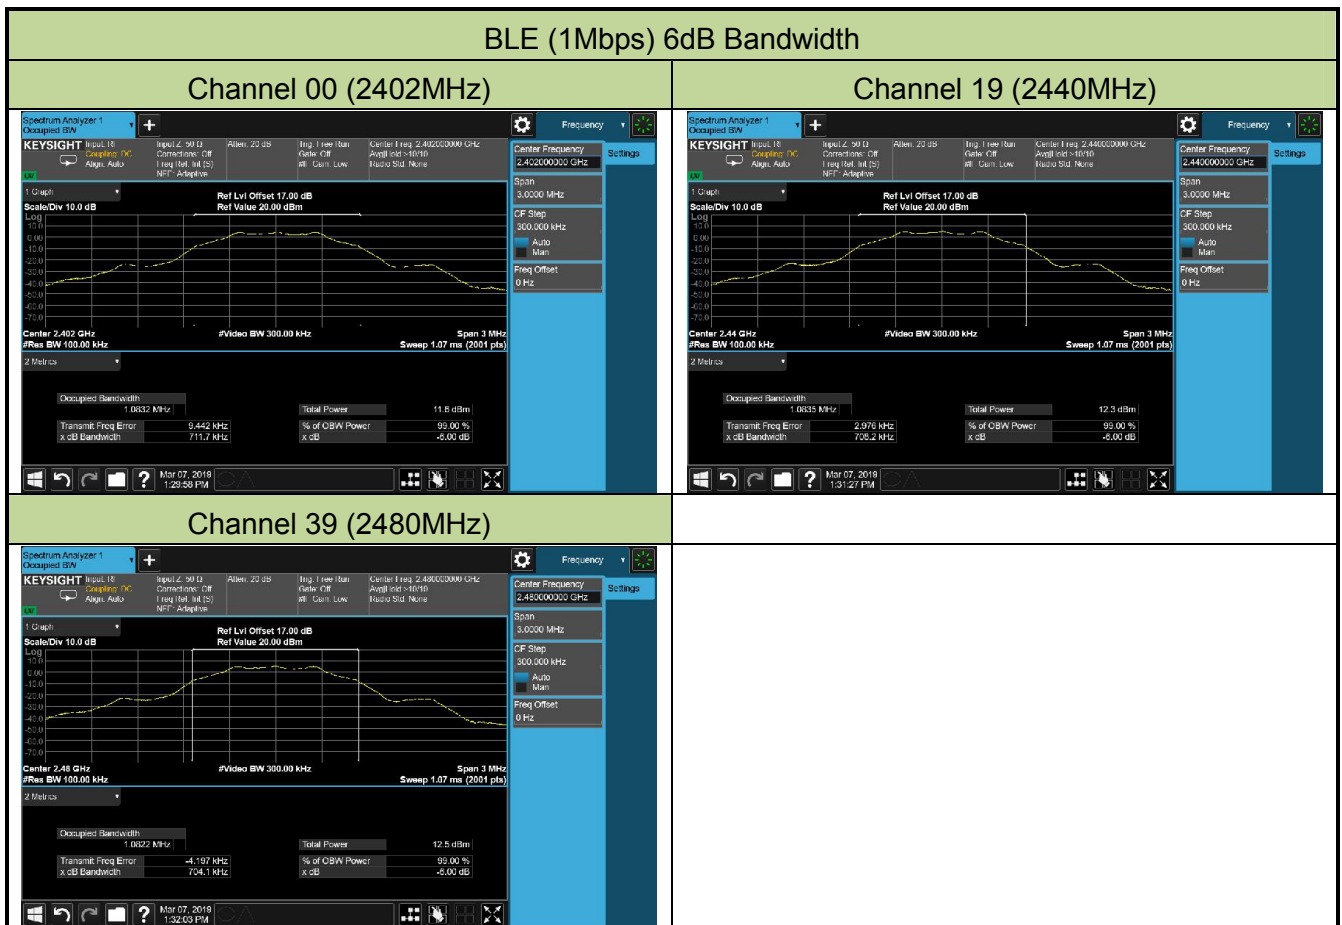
BLE (1Mbps) 6dB Bandwidth

| Channel 00 (2402MHz) | Channel 19 (2440MHz) |
|---|---|
| Spectrum Analyzer 1 Occupied BW + Frequency KEYSIGHT Input: RF Coupling: DC Align: Auto Input Z: 50 Ω Corrections: Off Freq Ref: Int (S) NFE: Adaptive Atten: 20 dB Trig: Free Run Gate: Off #IF Gain: Low Center Freq: 2.402000000 GHz Avg\|Hold:>10/10 Radio Std: None Center Frequency 2.402000000 GHz Settings 1 Graph Scale/Div 10.0 dB Log Ref Lvl Offset 17.00 dB Ref Value 20.00 dBm 10.0 0.00 -10.0 -20.0 -30.0 -40.0 -50.0 -60.0 -70.0 Span 3.0000 MHz CF Step 300.000 kHz Auto Man Freq Offset 0 Hz Center 2.402 GHz #Res BW 100.00 kHz #Video BW 300.00 kHz Span 3 MHz Sweep 1.07 ms (2001 pts) 2 Metrics Occupied Bandwidth 1.0832 MHz Total Power 11.8 dBm Transmit Freq Error 9.442 kHz x dB Bandwidth 711.7 kHz % of OBW Power 99.00 % x dB -6.00 dB Mar 07, 2018 1:29:58 PM | Spectrum Analyzer 1 Occupied BW + Frequency KEYSIGHT Input: RF Coupling: DC Align: Auto Input Z: 50 Ω Corrections: Off Freq Ref: Int (S) NFE: Adaptive Atten: 20 dB Trig: Free Run Gate: Off #IF Gain: Low Center Freq: 2.440000000 GHz Avg\|Hold:>10/10 Radio Std: None Center Frequency 2.440000000 GHz Settings 1 Graph Scale/Div 10.0 dB Log Ref Lvl Offset 17.00 dB Ref Value 20.00 dBm 10.0 0.00 -10.0 -20.0 -30.0 -40.0 -50.0 -60.0 -70.0 Span 3.0000 MHz CF Step 300.000 kHz Auto Man Freq Offset 0 Hz Center 2.44 GHz #Res BW 100.00 kHz #Video BW 300.00 kHz Span 3 MHz Sweep 1.07 ms (2001 pts) 2 Metrics Occupied Bandwidth 1.0835 MHz Total Power 12.3 dBm Transmit Freq Error 2.976 kHz x dB Bandwidth 706.2 kHz % of OBW Power 99.00 % x dB -6.00 dB Mar 07, 2018 1:31:27 PM |
| Channel 39 (2480MHz) | |
| Spectrum Analyzer 1 Occupied BW + Frequency KEYSIGHT Input: RF Coupling: DC Align: Auto Input Z: 50 Ω Corrections: Off Freq Ref: Int (S) NFE: Adaptive Atten: 20 dB Trig: Free Run Gate: Off #IF Gain: Low Center Freq: 2.480000000 GHz Avg\|Hold:>10/10 Radio Std: None Center Frequency 2.480000000 GHz Settings 1 Graph Scale/Div 10.0 dB Log Ref Lvl Offset 17.00 dB Ref Value 20.00 dBm 10.0 0.00 -10.0 -20.0 -30.0 -40.0 -50.0 -60.0 -70.0 Span 3.0000 MHz CF Step 300.000 kHz Auto Man Freq Offset 0 Hz Center 2.48 GHz #Res BW 100.00 kHz #Video BW 300.00 kHz Span 3 MHz Sweep 1.07 ms (2001 pts) 2 Metrics Occupied Bandwidth 1.0822 MHz Total Power 12.5 dBm Transmit Freq Error -4.197 kHz x dB Bandwidth 704.1 kHz % of OBW Power 99.00 % x dB -6.00 dB Mar 07, 2018 1:32:03 PM | |